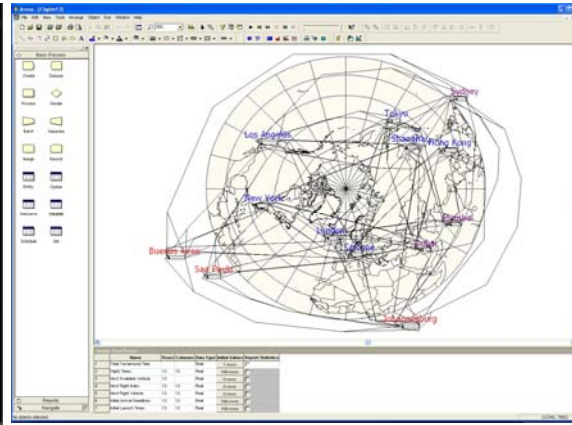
Arena - [Flights13]

File Edit View Tools Arrange Object Run Window Help

Basic Process

Create Dispose

Process Decide

Batch Separate

Assign Record

Entity Queue

Resource Variable

Schedule Set

Reports

Navigate

Sydney

Tokyo

Shanghai

Hong Kong

Los Angeles

New York

London

Europe

Dubai

Bombay

Buenos Aires

Sao Paulo

Johannesburg

| | Name | Rows | Columns | Data Type | Initial Values | Report Statistics |
|---|---|---|---|---|---|---|
| 1 | Total Turnaround Time | | | Real | 0 rows | |
| 2 | Flight Times | 13 | 13 | Real | 169 rows | |
| 3 | Next Available Vehicle | 13 | | Real | 0 rows | |
| 4 | Next Flight Index | 13 | 13 | Real | 0 rows | |
| 5 | Next Flight Vehicle | 13 | 13 | Real | 0 rows | |
| 6 | Initial Arrival Deadlines | 13 | 13 | Real | 169 rows | |
| 7 | Initial Launch Times | 13 | 13 | Real | 169 rows | |

No objects selected